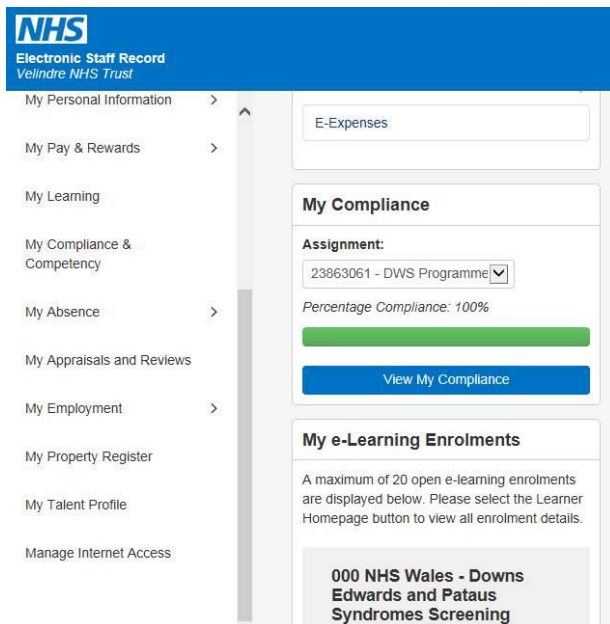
NHS
Electronic Staff Record
Velindre NHS Trust

My Personal Information >

My Pay & Rewards >

My Learning

My Compliance & Competency

My Absence >

My Appraisals and Reviews

My Employment >

My Property Register

My Talent Profile

Manage Internet Access

E-Expenses

My Compliance

Assignment:

23863061 - DWS Programme

Percentage Compliance: 100%

View My Compliance

My e-Learning Enrolments

A maximum of 20 open e-learning enrolments are displayed below. Please select the Learner Homepage button to view all enrolment details.

000 NHS Wales - Downs Edwards and Pataus Syndromes Screening